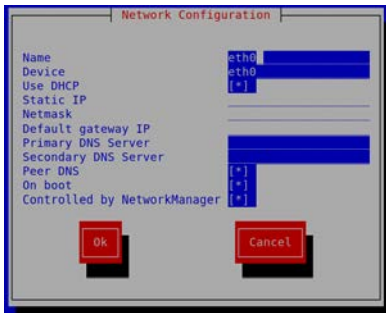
Network Configuration

Name eth0
Device eth0
Use DHCP [*]
Static IP
Netmask
Default gateway IP
Primary DNS Server
Secondary DNS Server
Peer DNS [*]
On boot [*]
Controlled by NetworkManager [*]

Ok

Cancel